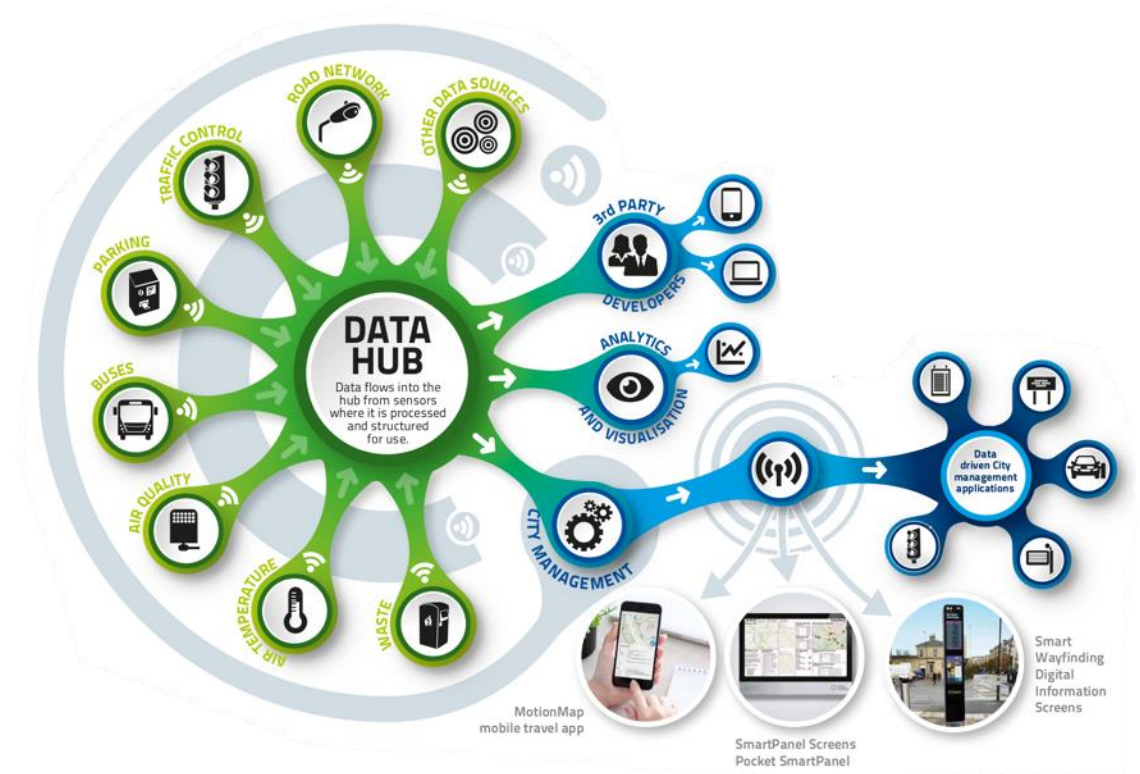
ROAD NETWORK
OTHER DATA SOURCES
TRAFFIC CONTROL
PARKING
BUSES
AIR QUALITY
AIR TEMPERATURE
WASTE

DATA HUB
Data flows into the hub from sensors where it is processed and structured for use.

3rd PARTY DEVELOPERS
ANALYTICS AND VISUALISATION
CITY MANAGEMENT

Data driven City management applications

MotionMap mobile travel app
SmartPanel Screens Pocket SmartPanel
Smart Wayfinding Digital Information Screens